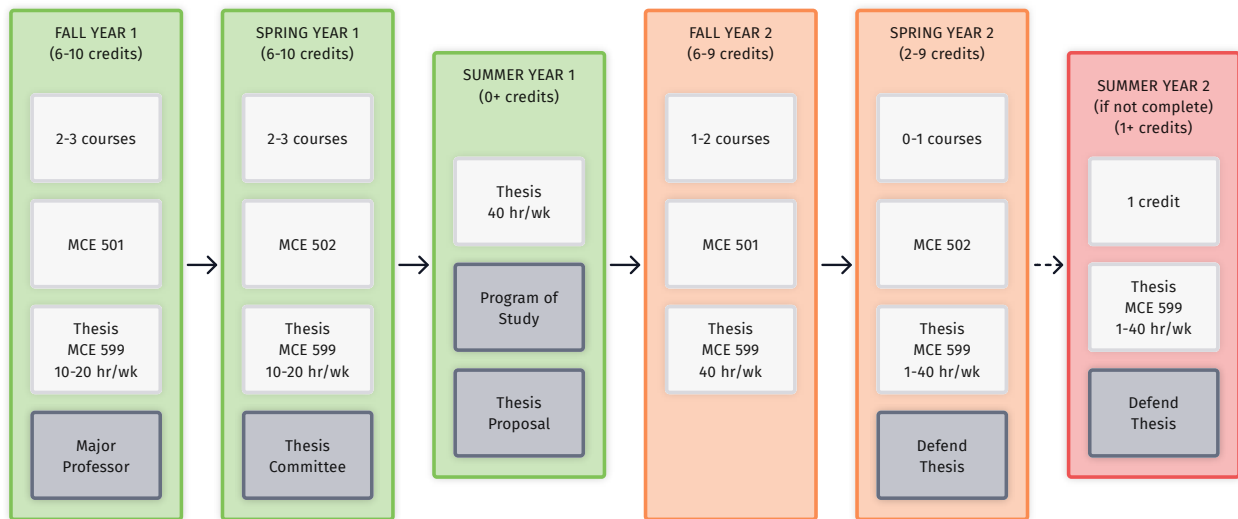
FALL YEAR 1
(6-10 credits)

2-3 courses

MCE 501

Thesis
MCE 599
10-20 hr/wk

Major
Professor

SPRING YEAR 1
(6-10 credits)

2-3 courses

MCE 502

Thesis
MCE 599
10-20 hr/wk

Thesis
Committee

SUMMER YEAR 1
(0+ credits)

Thesis
40 hr/wk

Program of
Study

Thesis
Proposal

FALL YEAR 2
(6-9 credits)

1-2 courses

MCE 501

Thesis
MCE 599
40 hr/wk

SPRING YEAR 2
(2-9 credits)

0-1 courses

MCE 502

Thesis
MCE 599
1-40 hr/wk

Defend
Thesis

SUMMER YEAR 2
(if not complete)
(1+ credits)

1 credit

Thesis
MCE 599
1-40 hr/wk

Defend
Thesis